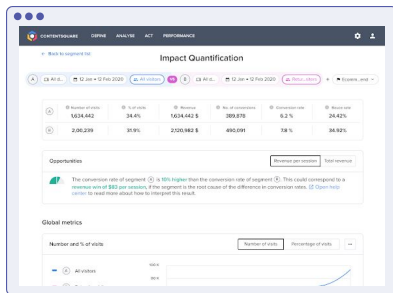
CONTENTSQUARE DEFINE ANALYSE ACT PERFORMANCE

← Back to segment list

Impact Quantification

A All d... 12 Jan → 12 Feb 2020 All visitors VS B All d... 12 Jan → 12 Feb 2020 Return...tribers + Browse...and

| | Number of visits | % of visits | Revenue | No. of conversions | Conversion rate | Bounce rate |
|---|---|---|---|---|---|---|
| A | 5,634,442 | 34.4% | 5,634,442 $ | 389,878 | 6.2 % | 24.42% |
| B | 2,06,239 | 31.9% | 2,120,982 $ | 490,091 | 7.8 % | 34.92% |

Opportunities

Revenue per session Total revenue

The conversion rate of segment B is 10% higher than the conversion rate of segment A. This could correspond to a revenue win of $82 per session, if the segment is the root cause of the difference in conversion rates. Open help center to read more about how to interpret this result.

Global metrics

Number and % of visits

Number of visits Percentage of visits ...

A All visitors

300 K

150 K